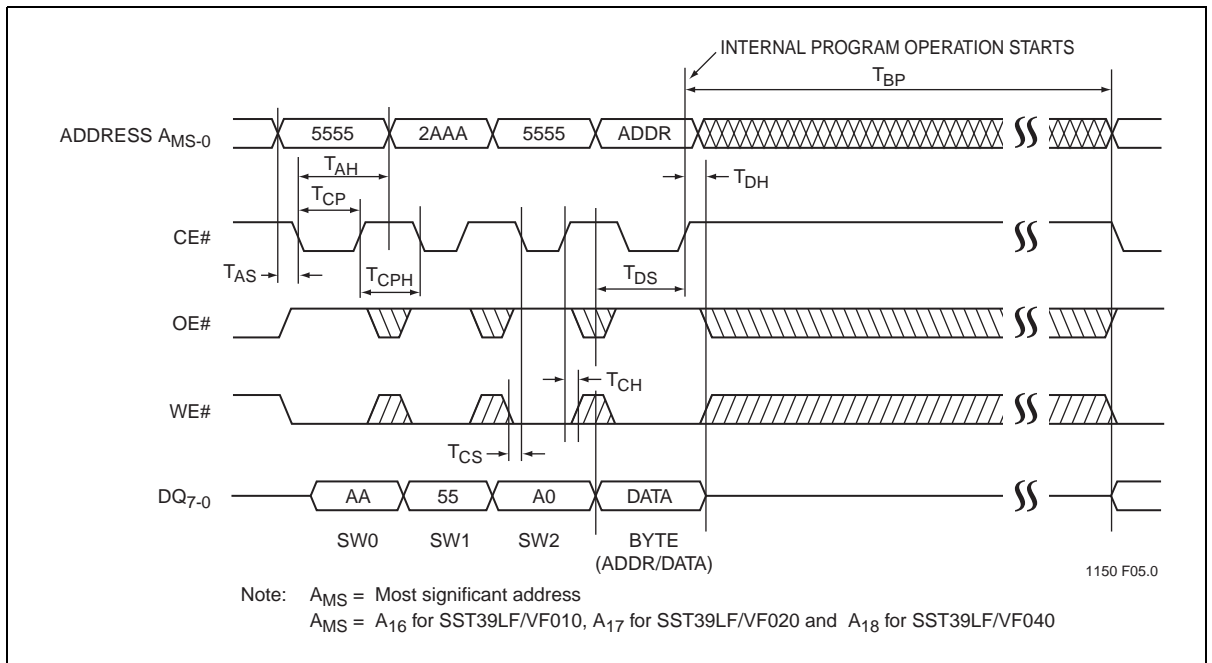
INTERNAL PROGRAM OPERATION STARTS

$T_{BP}$

ADDRESS $A_{MS-0}$

5555

2AAA

5555

ADDR

$T_{AH}$

$T_{DH}$

$T_{CP}$

CE#

$T_{AS}$

$T_{CPH}$

$T_{DS}$

OE#

$T_{CH}$

WE#

$T_{CS}$

$DQ_{7-0}$

AA

55

A0

DATA

SW0

SW1

SW2

BYTE (ADDR/DATA)

1150 F05.0

Note: $A_{MS}$ = Most significant address

$A_{MS}$ = $A_{16}$ for SST39LF/VF010, $A_{17}$ for SST39LF/VF020 and $A_{18}$ for SST39LF/VF040